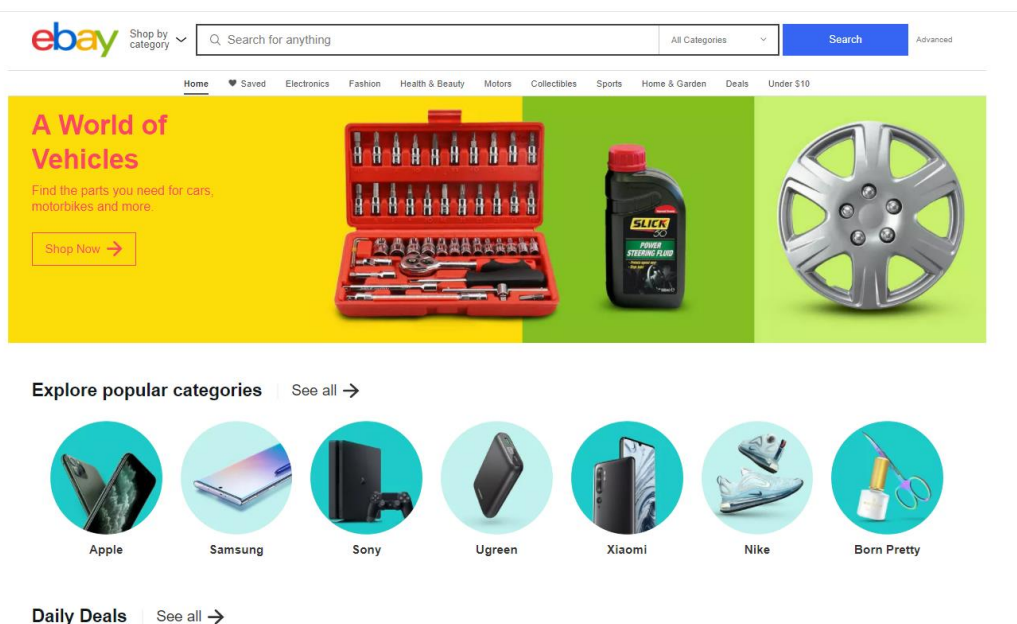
ebay Shop by category

Search for anything | All Categories | Search | Advanced

Home Saved Electronics Fashion Health & Beauty Motors Collectibles Sports Home & Garden Deals Under $10

A World of Vehicles

Find the parts you need for cars, motorbikes and more.

Shop Now →

SLICK 50
POWER STEERING FLUID

Explore popular categories See all →

Apple
Samsung
Sony
Ugreen
Xiaomi
Nike
Born Pretty

Daily Deals See all →